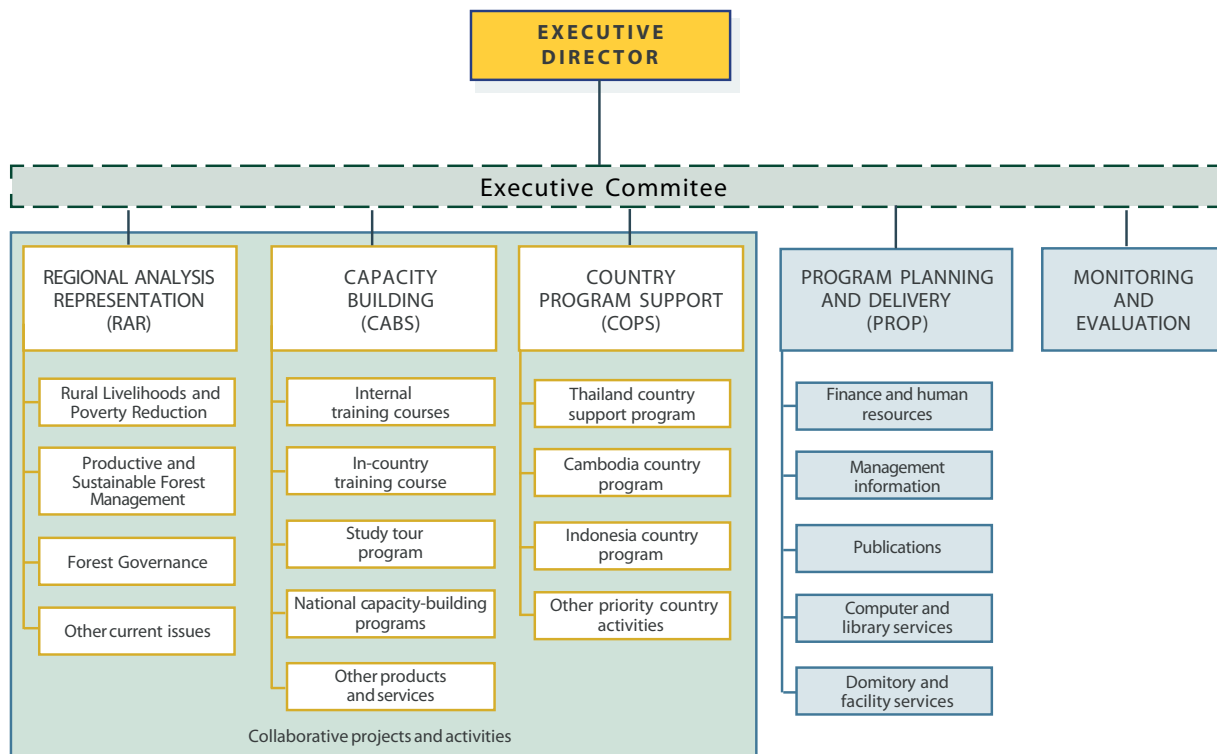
EXECUTIVE DIRECTOR

Executive Commitee

REGIONAL ANALYSIS REPRESENTATION (RAR)

Rural Livelihoods and Poverty Reduction

Productive and Sustainable Forest Management

Forest Governance

Other current issues

CAPACITY BUILDING (CABS)

Internal training courses

In-country training course

Study tour program

National capacity-building programs

Other products and services

COUNTRY PROGRAM SUPPORT (COPS)

Thailand country support program

Cambodia country program

Indonesia country program

Other priority country activities

Collaborative projects and activities

PROGRAM PLANNING AND DELIVERY (PROP)

Finance and human resources

Management information

Publications

Computer and library services

Domitory and facility services

MONITORING AND EVALUATION